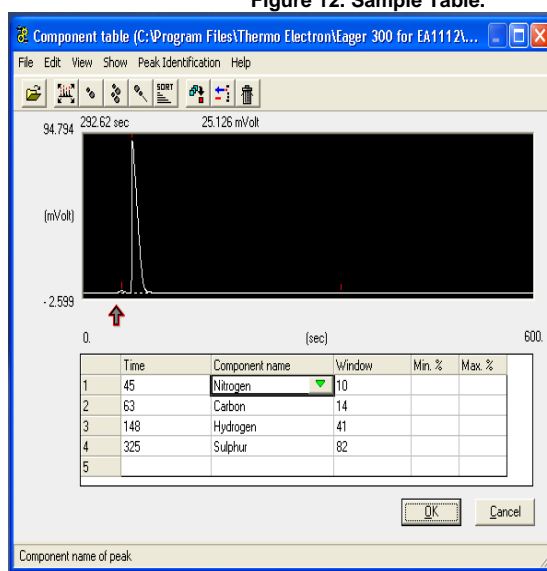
Figure 12. Sample Table.

Component table (C:\Program Files\Thermo Electron\Eager 300 for EA1112\...

File Edit View Show Peak Identification Help

SORT

94.794 292.62 sec 25.126 mVolt

(mVolt)

- 2.599

0. (sec) 600.

| | Time | Component name | Window | Min. % | Max. % |
|---|---|---|---|---|---|
| 1 | 45 | Nitrogen | 10 | | |
| 2 | 63 | Carbon | 14 | | |
| 3 | 148 | Hydrogen | 41 | | |
| 4 | 325 | Sulphur | 82 | | |
| 5 | | | | | |

OK Cancel

Component name of peak